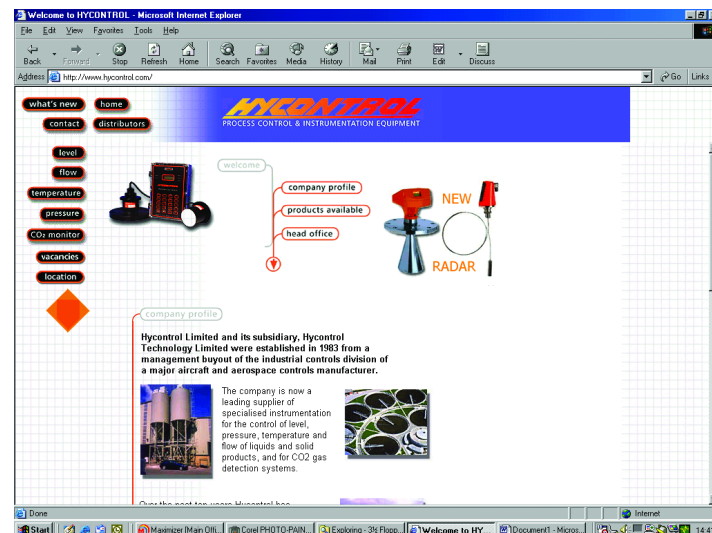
Welcome to HYCONTROL - Microsoft Internet Explorer

File Edit View Favorites Tools Help

Back Forward Stop Refresh Home Search Favorites Media History Mail Print Edit Discuss

Address http://www.hycontrol.com/ Go Links

what's new home contact distributors

HYCONTROL
PROCESS CONTROL & INSTRUMENTATION EQUIPMENT

level
flow
temperature
pressure
$CO_2$ monitor
vacancies
location

welcome
company profile
products available
head office

NEW
RADAR

company profile

Hycontrol Limited and its subsidiary, Hycontrol Technology Limited were established in 1983 from a management buyout of the industrial controls division of a major aircraft and aerospace controls manufacturer.

The company is now a leading supplier of specialised instrumentation for the control of level, pressure, temperature and flow of liquids and solid products, and for CO2 gas detection systems.

Over the past ten years Hycontrol has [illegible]

Done
Internet

Start Maximizer [Main Offi... Corel PHOTO-PAIN... Exploring - 3½ Flopp... Welcome to HY... Document1 - Micros... 14:4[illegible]